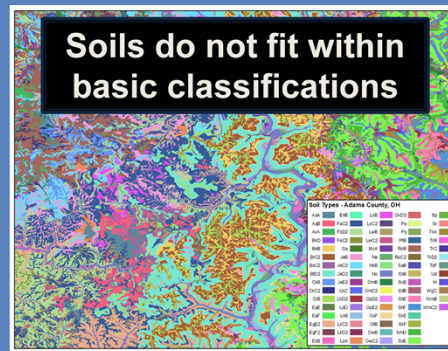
Soils do not fit within basic classifications

Soil Types - Adams County, OH

AaA
AaB
AvA
BhD
BkB
BrC2
BrD2
BtD2
CkC2
CtB
EaF
EgE2
EgF2
EnB
EtB
FaC2
FbD2
FcF
Ge
JaB
JaC2
JaD2
JaE2
LbC
LbD
LcC2
LcD2
LcE2
LcF2
LoA
LoB
LoC2
LoD2
LwC2
MoA
MrB
Ne
NrB
NrD
OmC2
OpD2
OpE2
OsF
OwC2
OrD3
Pa
Pg
PtB
PtC2
RoC2
SaB
StB
SoB
SmE
StE
ShE
SnE
SnF
SoE
Sw
Tn
Trk
TrB
TrC
TrD
TrE
TrF
Ud
UnB
WbB
WgC
WmB
WmC2